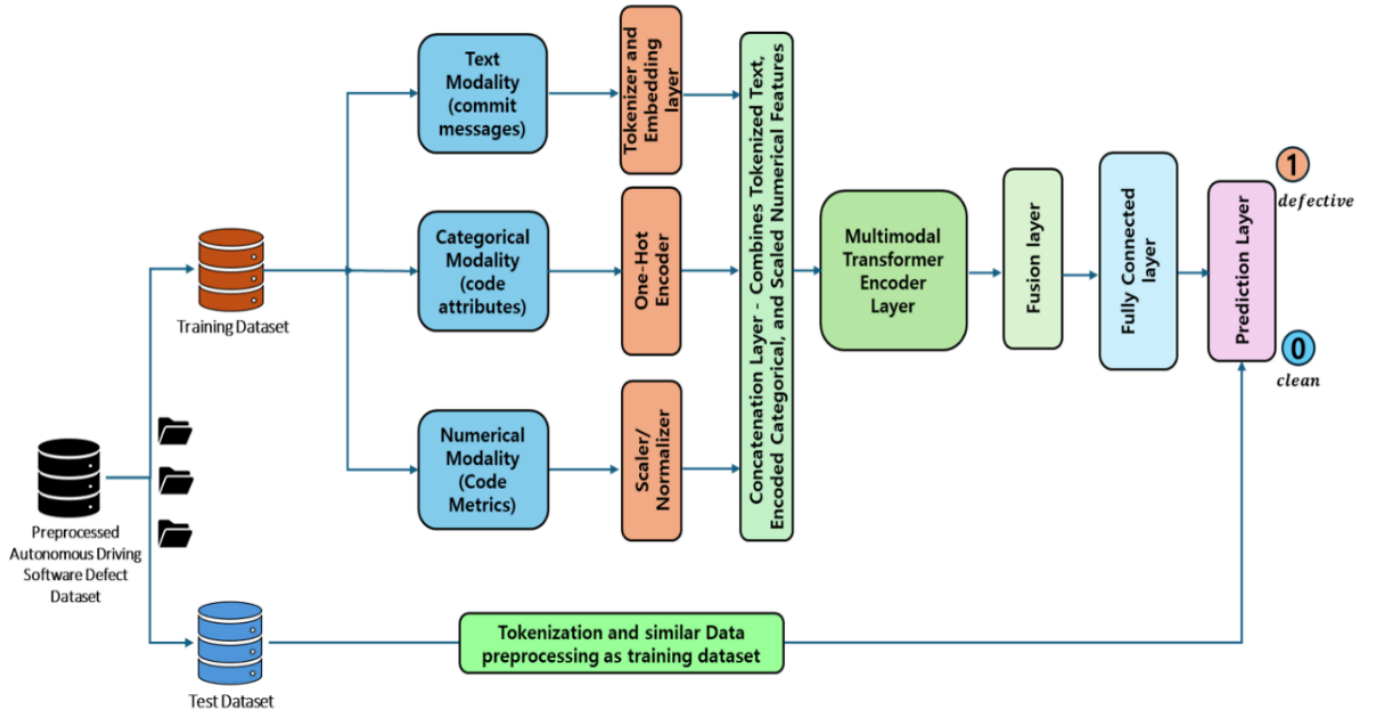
Preprocessed Autonomous Driving Software Defect Dataset

Training Dataset

Test Dataset

Text Modality (commit messages)

Categorical Modality (code attributes)

Numerical Modality (Code Metrics)

Tokenizer and Embedding layer

One-Hot Encoder

Scaler/ Normalizer

Concatenation Layer - Combines Tokenized Text, Encoded Categorical, and Scaled Numerical Features

Multimodal Transformer Encoder Layer

Fusion layer

Fully Connected layer

Prediction Layer

1

defective

0

clean

Tokenization and similar Data preprocessing as training dataset